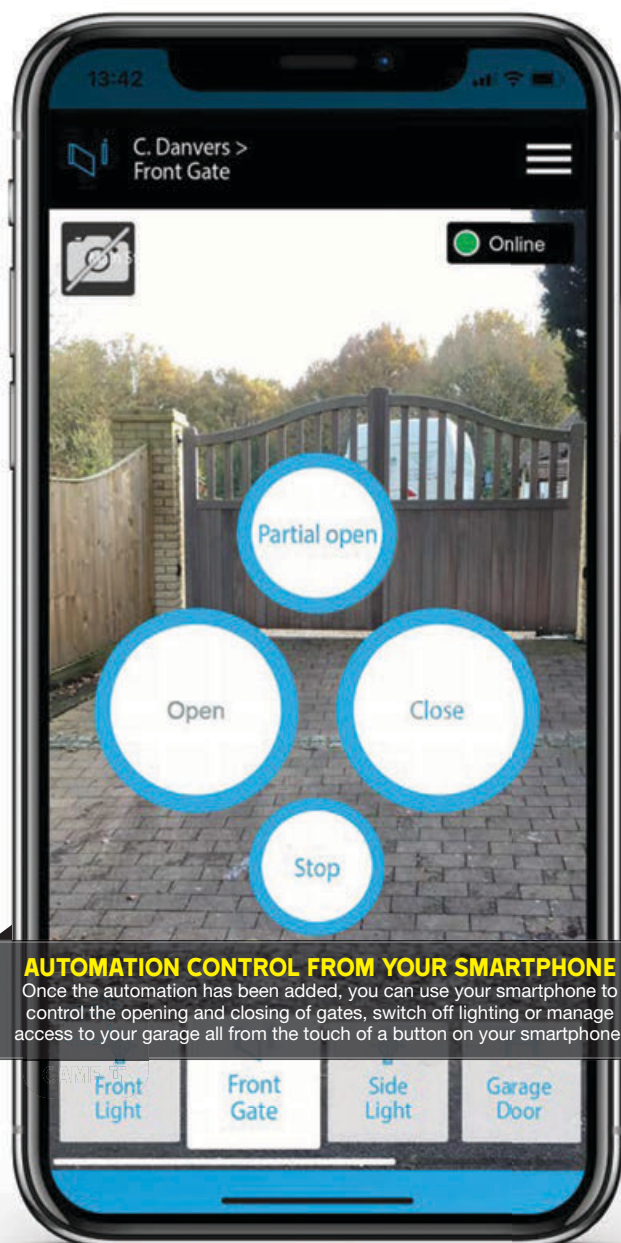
13:42

C. Danvers > Front Gate

Online

Partial open

Open

Close

Stop

AUTOMATION CONTROL FROM YOUR SMARTPHONE

Once the automation has been added, you can use your smartphone to control the opening and closing of gates, switch off lighting or manage access to your garage all from the touch of a button on your smartphone

Front Light

Front Gate

Side Light

Garage Door